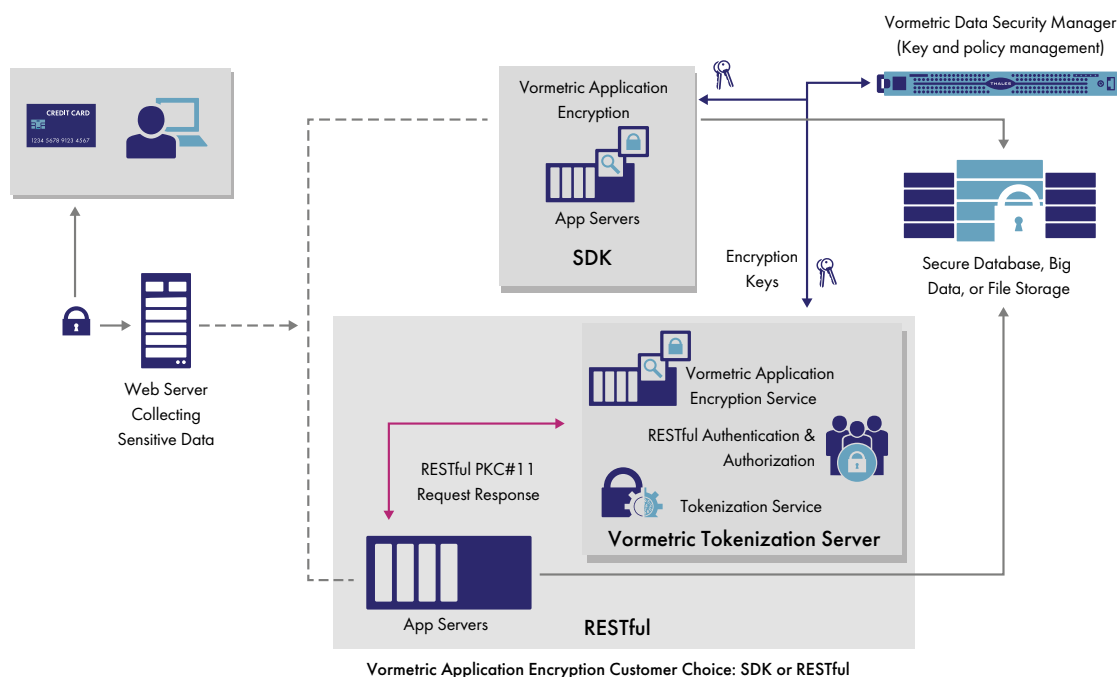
Vormetric Data Security Manager
(Key and policy management)

CREDIT CARD
1234 5678 9123 4567

Vormetric Application Encryption

App Servers

SDK

Encryption Keys

Secure Database, Big Data, or File Storage

Web Server Collecting Sensitive Data

Vormetric Application Encryption Service

RESTful Authentication & Authorization

RESTful PKC#11 Request Response

Tokenization Service

Vormetric Tokenization Server

App Servers

RESTful

Vormetric Application Encryption Customer Choice: SDK or RESTful